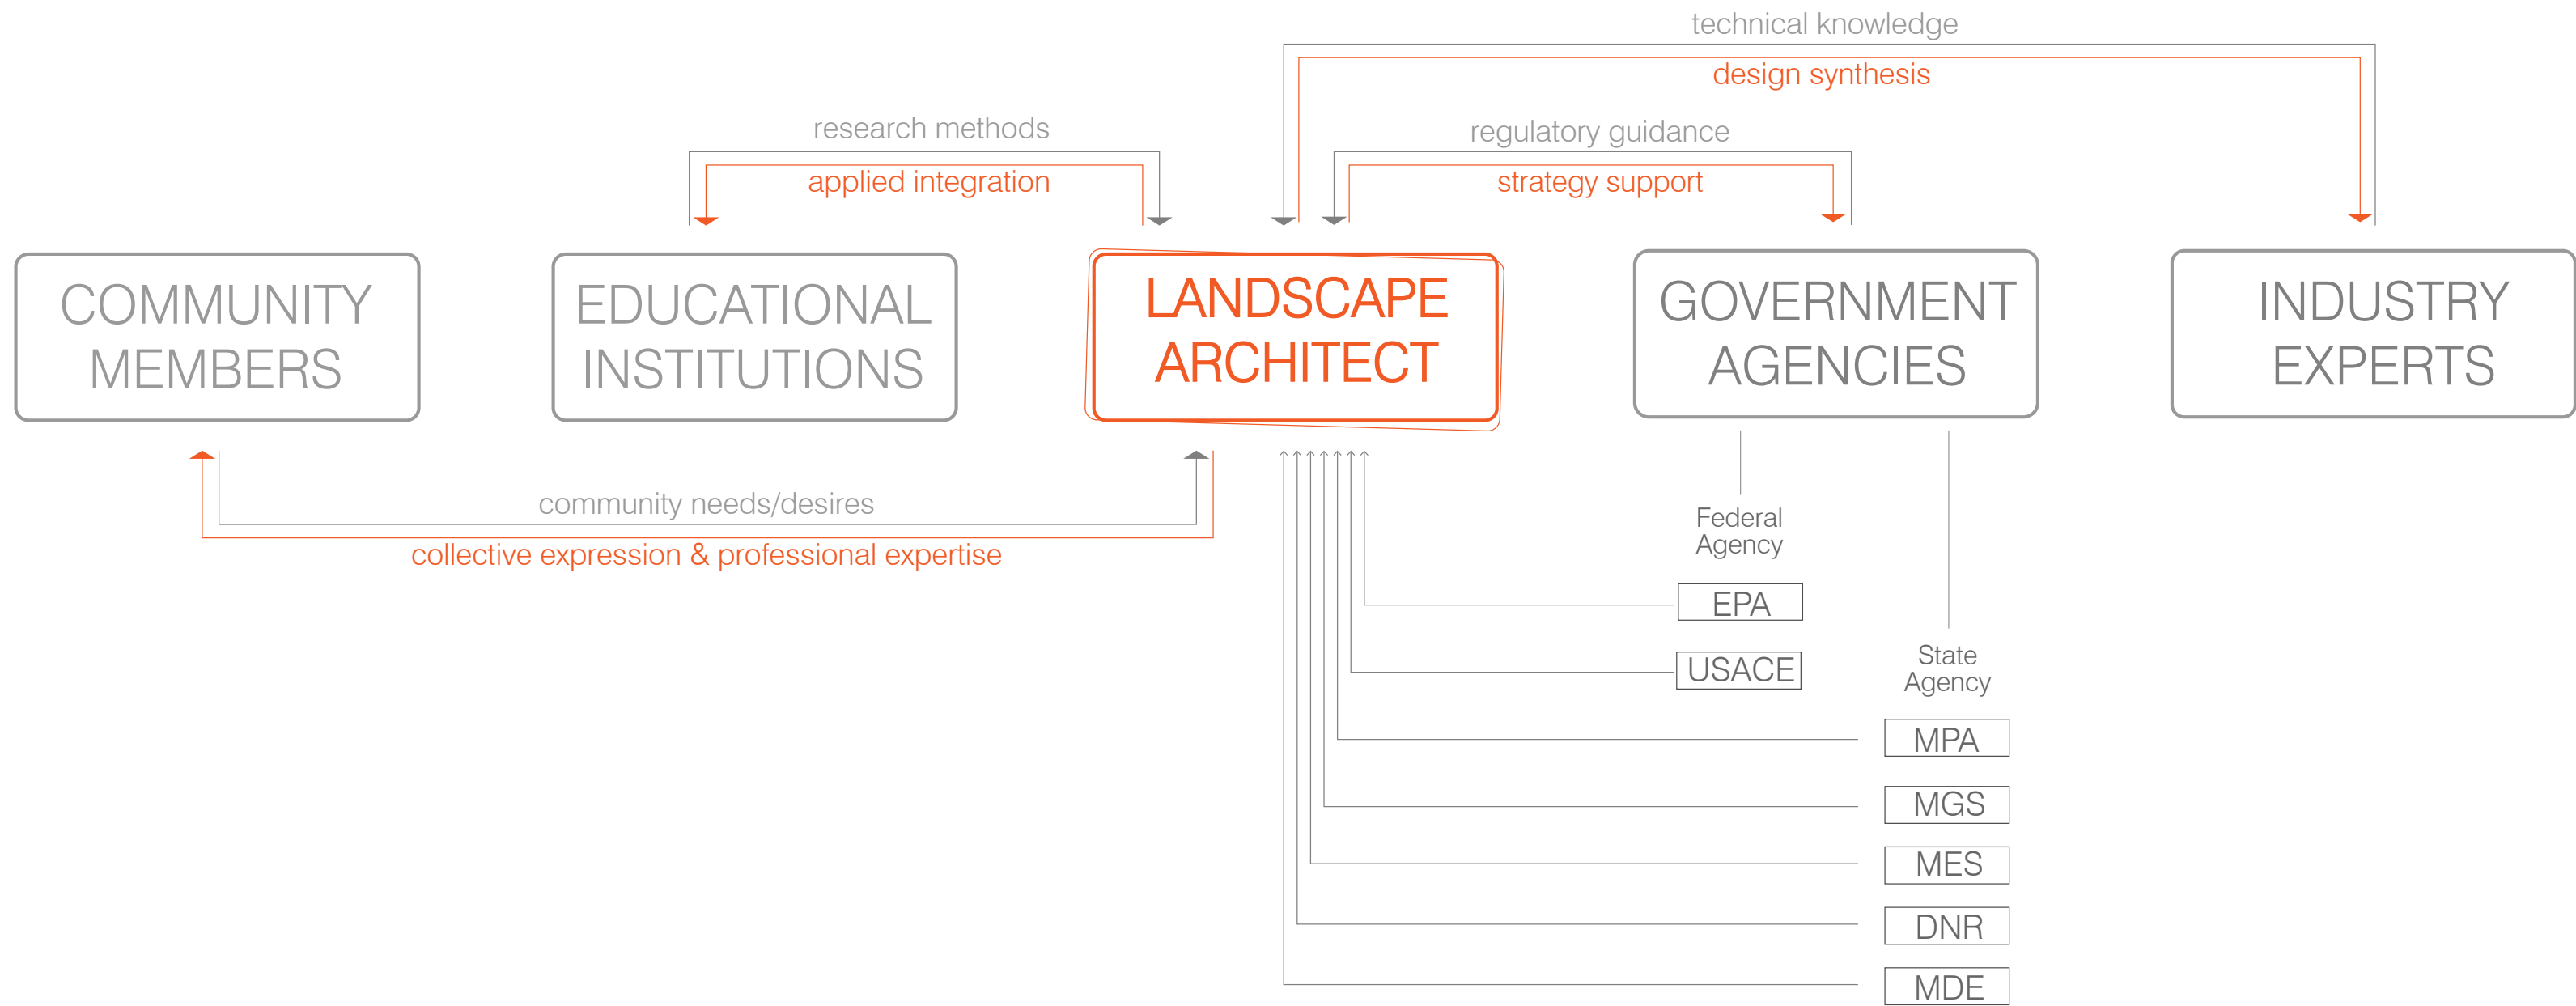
technical knowledge

design synthesis

research methods

applied integration

regulatory guidance

strategy support

COMMUNITY MEMBERS

EDUCATIONAL INSTITUTIONS

LANDSCAPE ARCHITECT

GOVERNMENT AGENCIES

INDUSTRY EXPERTS

community needs/desires

collective expression & professional expertise

Federal Agency

EPA

USACE

State Agency

MPA

MGS

MES

DNR

MDE